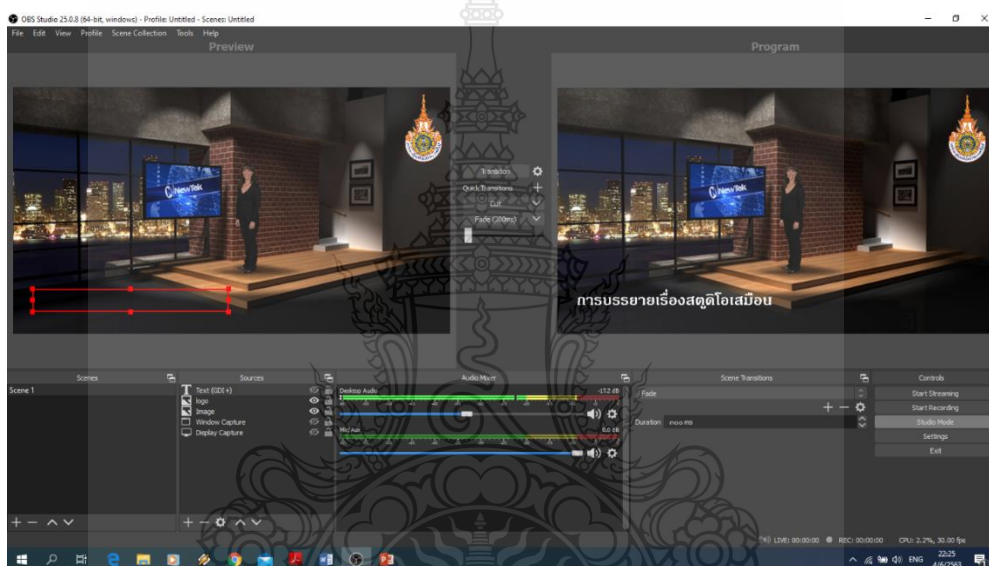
OBS Studio 25.0.8 (64-bit, windows) - Profile: Untitled - Scenes: Untitled

File Edit View Profile Scene Collection Tools Help

Preview

Program

NewTek

NewTek

Transition

Quick Transitions

Cut

Fade (300ms)

การบรรยายเรื่องสตูดิโอเสมือน

Scenes

Scene 1

Sources

Text (GDI+)

logo

Image

Window Capture

Display Capture

Audio Mixer

Desktop Audio

-11.2 dB

Mic/Aux

0.0 dB

Scene Transitions

Fade

Duration 300 ms

Controls

Start Streaming

Start Recording

Studio Mode

Settings

Exit

LIVE: 00:00:00 REC: 00:00:00 CPU: 2.2%, 30.00 fps

ENG 22:25 4/6/2563